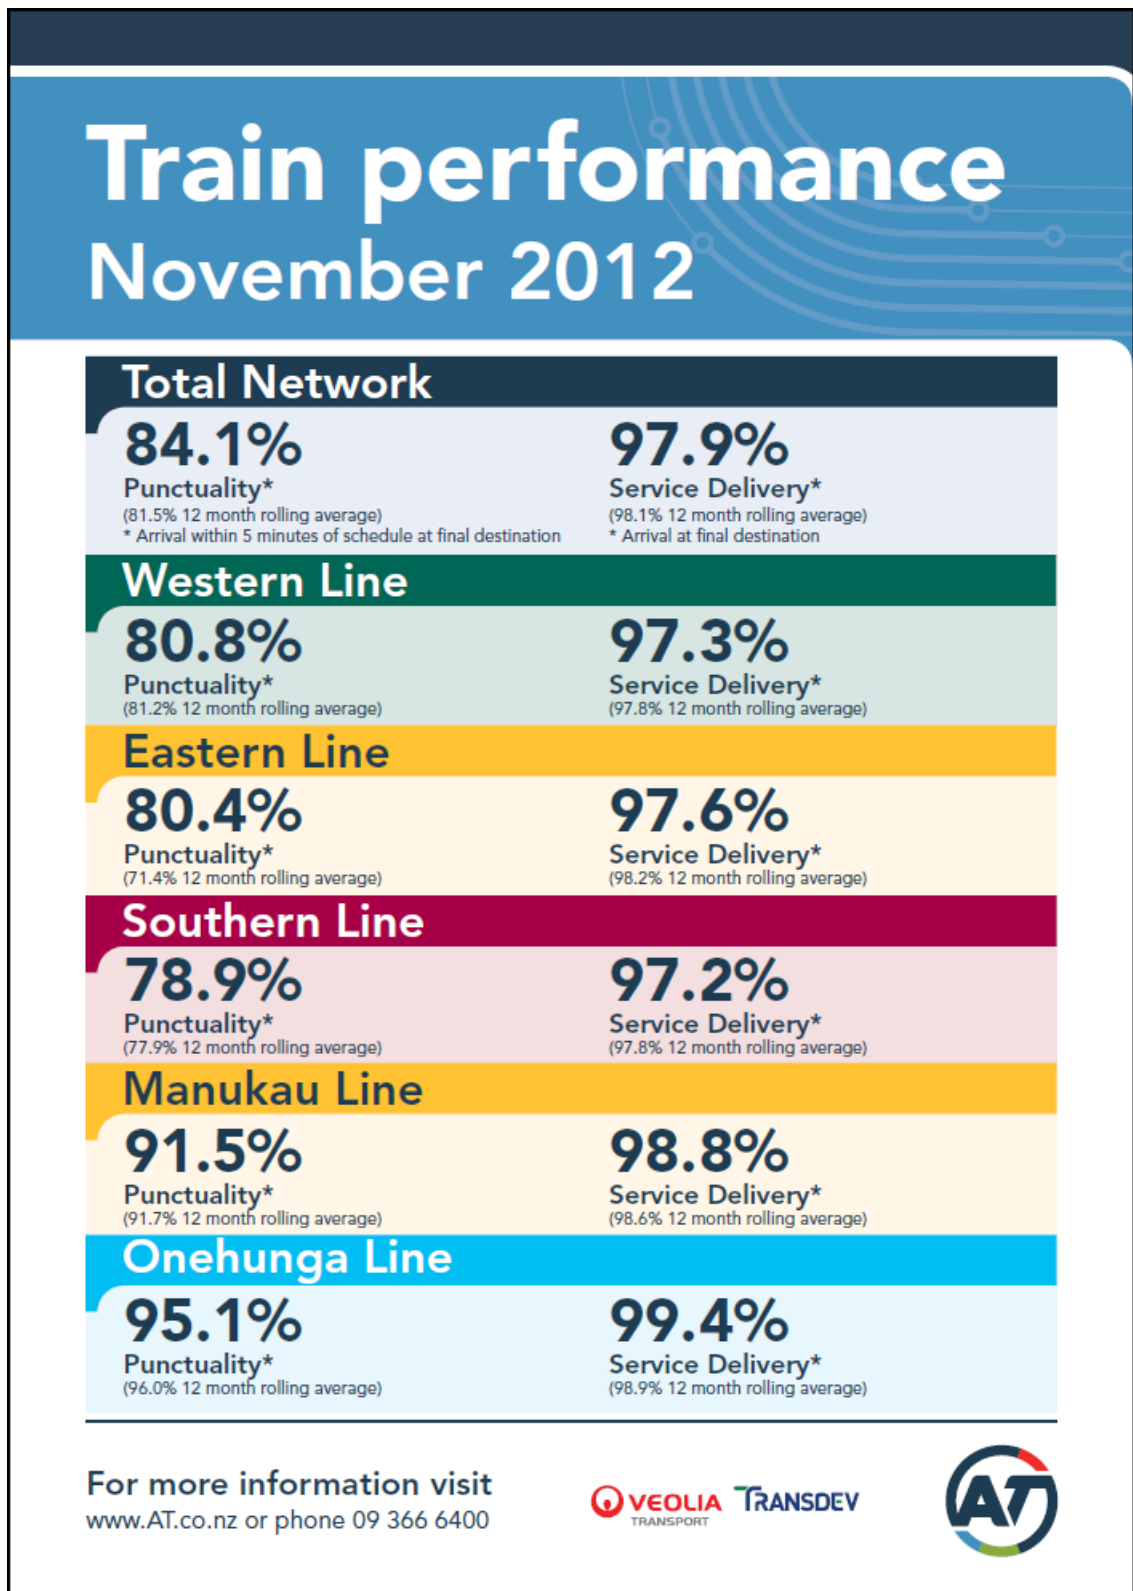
Train performance
November 2012

Total Network

84.1%
Punctuality*
(81.5% 12 month rolling average)
* Arrival within 5 minutes of schedule at final destination

97.9%
Service Delivery*
(98.1% 12 month rolling average)
* Arrival at final destination

Western Line

80.8%
Punctuality*
(81.2% 12 month rolling average)

97.3%
Service Delivery*
(97.8% 12 month rolling average)

Eastern Line

80.4%
Punctuality*
(71.4% 12 month rolling average)

97.6%
Service Delivery*
(98.2% 12 month rolling average)

Southern Line

78.9%
Punctuality*
(77.9% 12 month rolling average)

97.2%
Service Delivery*
(97.8% 12 month rolling average)

Manukau Line

91.5%
Punctuality*
(91.7% 12 month rolling average)

98.8%
Service Delivery*
(98.6% 12 month rolling average)

Onehunga Line

95.1%
Punctuality*
(96.0% 12 month rolling average)

99.4%
Service Delivery*
(98.9% 12 month rolling average)

For more information visit
www.AT.co.nz or phone 09 366 6400

VEOLIA TRANSPORT TRANSDEV

AT